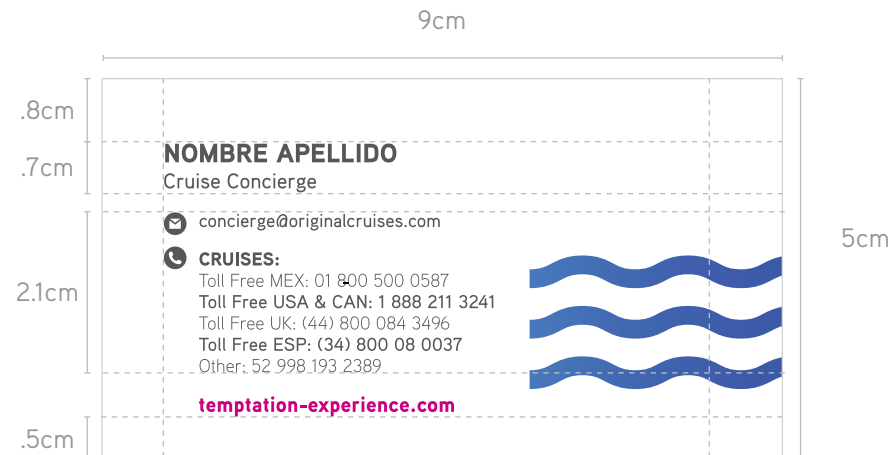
9cm

.8cm

.7cm

2.1cm

.5cm

5cm

NOMBRE APELLIDO
Cruise Concierge

concierge@originalcruises.com

CRUISES:
Toll Free MEX: 01 800 500 0587
Toll Free USA & CAN: 1 888 211 3241
Toll Free UK: (44) 800 084 3496
Toll Free ESP: (34) 800 08 0037
Other: 52 998 193 2389

temptation-experience.com